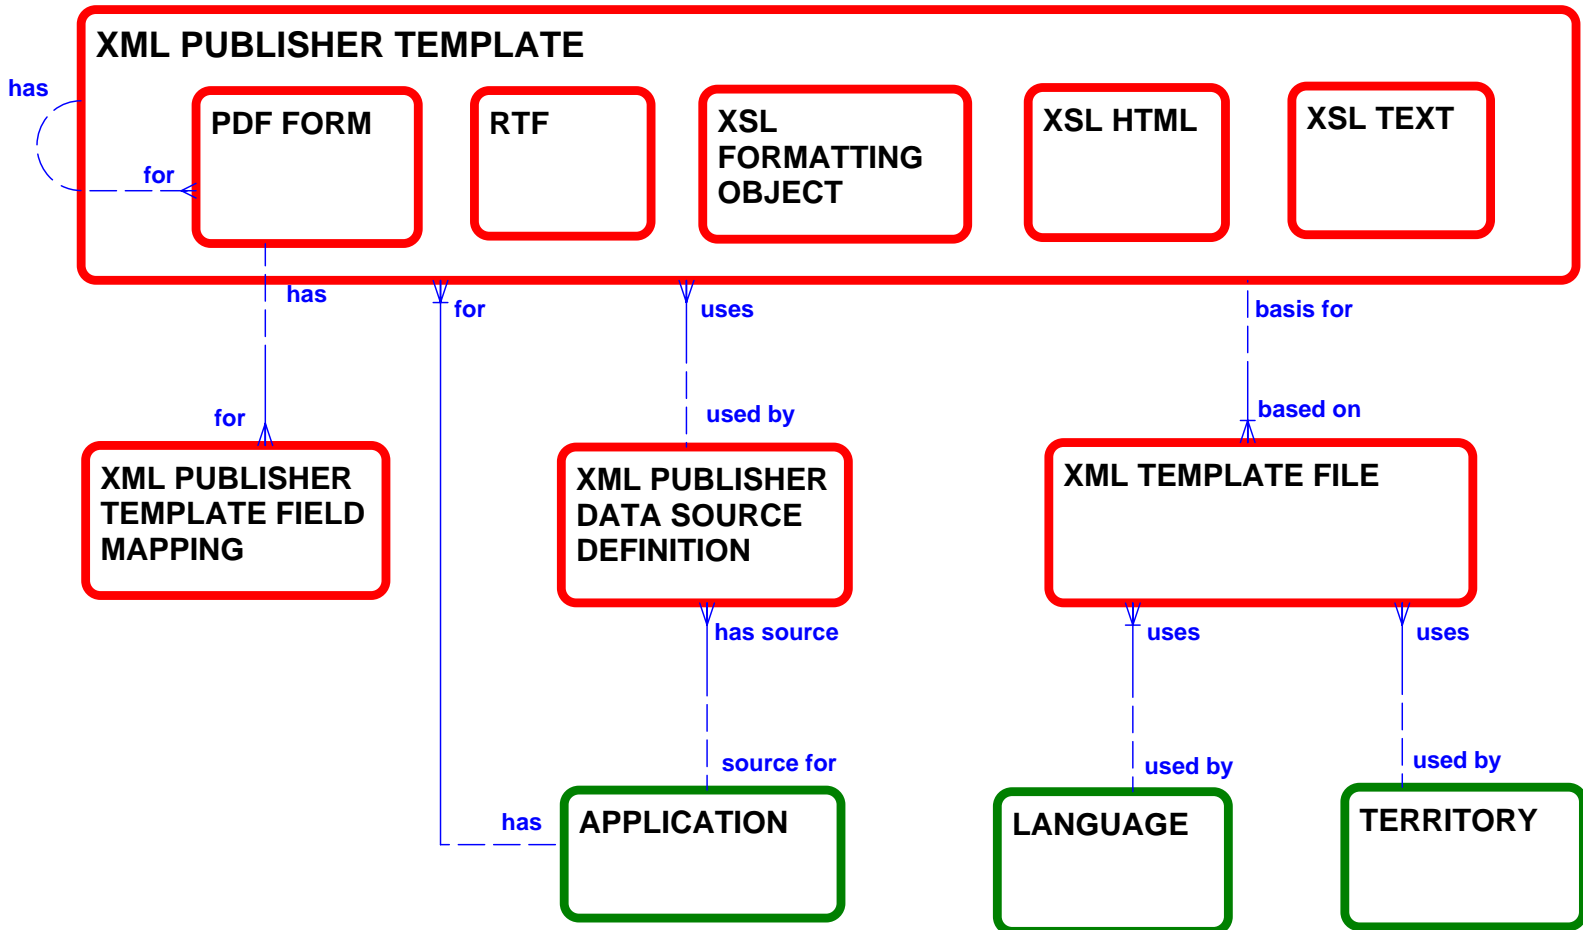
XML PUBLISHER TEMPLATE

has

for

PDF FORM

RTF

XSL FORMATTING OBJECT

XSL HTML

XSL TEXT

has

for

uses

basis for

for

used by

based on

XML PUBLISHER TEMPLATE FIELD MAPPING

XML PUBLISHER DATA SOURCE DEFINITION

XML TEMPLATE FILE

has source

uses

uses

source for

used by

used by

has

APPLICATION

LANGUAGE

TERRITORY